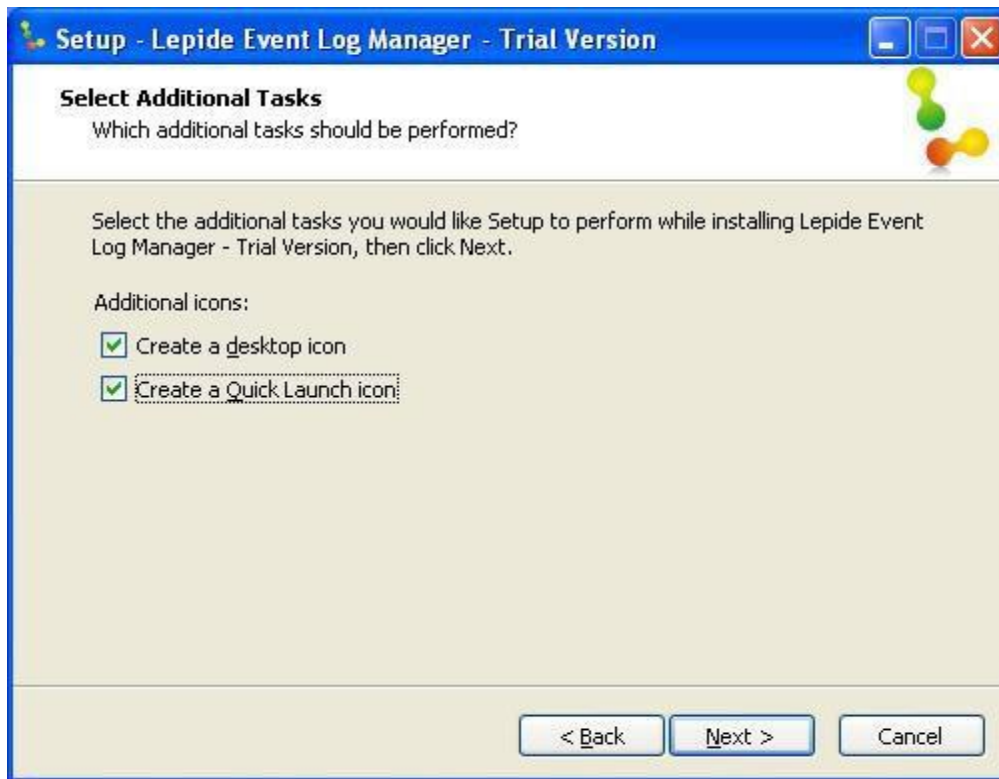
Setup - Lepide Event Log Manager - Trial Version

Select Additional Tasks
Which additional tasks should be performed?

Select the additional tasks you would like Setup to perform while installing Lepide Event Log Manager - Trial Version, then click Next.

Additional icons:

Create a desktop icon

Create a Quick Launch icon

< Back

Next >

Cancel